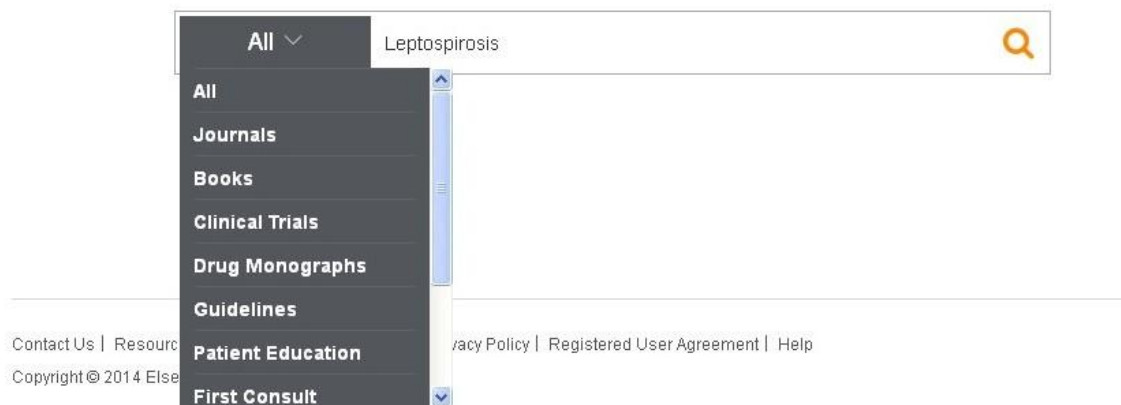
All

Leptospirosis

All
Journals
Books
Clinical Trials
Drug Monographs
Guidelines
Patient Education
First Consult

Contact Us | Resourc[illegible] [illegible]vacy Policy | Registered User Agreement | Help
Copyright © 2014 Else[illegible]